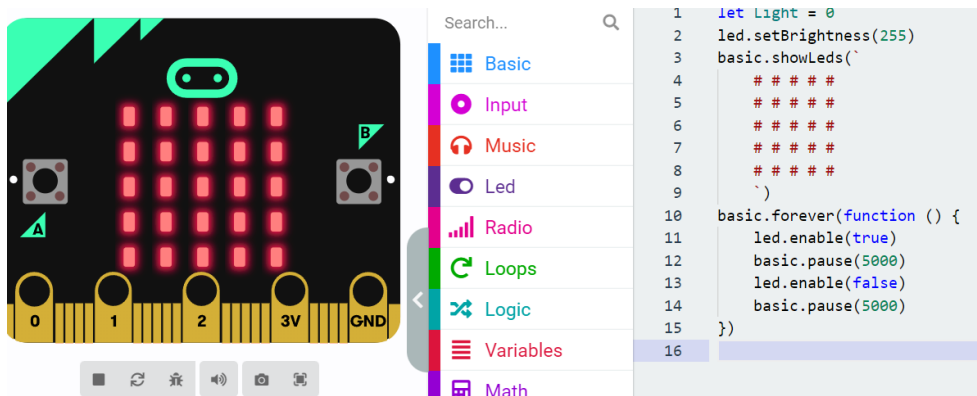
B

A

0 1 2 3V GND

Search...

Basic
Input
Music
Led
Radio
Loops
Logic
Variables
Math

1 let Light = 0
2 led.setBrightness(255)
3 basic.showLeds(`
4 # # # # #
5 # # # # #
6 # # # # #
7 # # # # #
8 # # # # #
9 `)
10 basic.forever(function () {
11 led.enable(true)
12 basic.pause(5000)
13 led.enable(false)
14 basic.pause(5000)
15 })
16